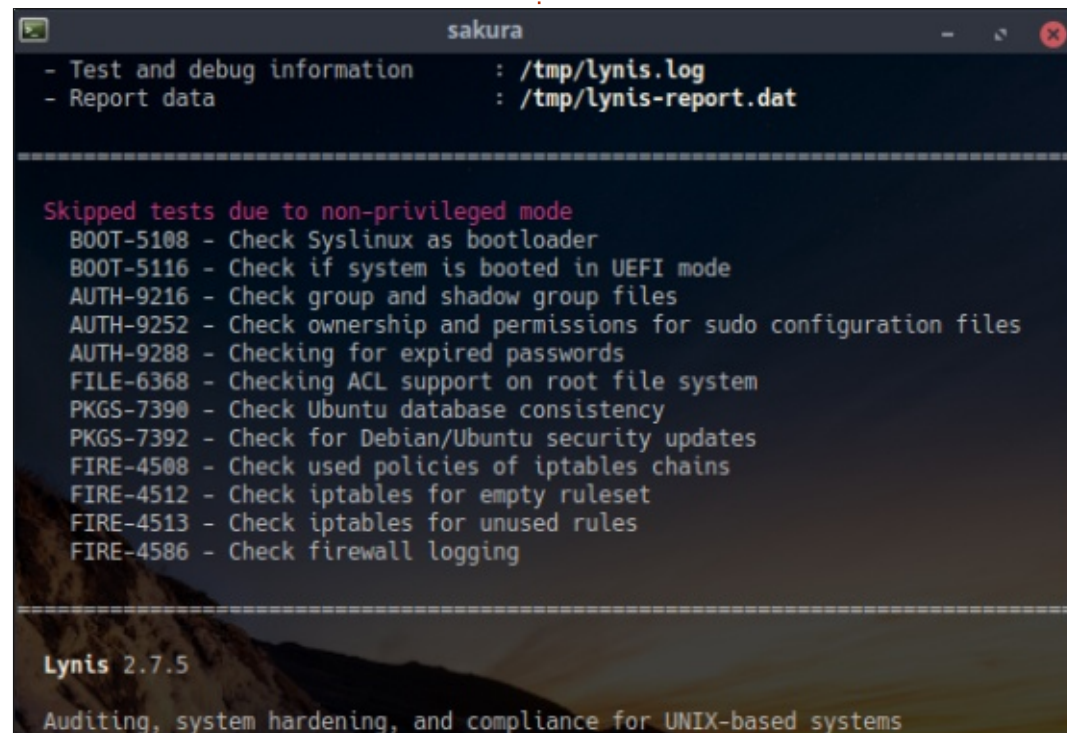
sakura

- Test and debug information : /tmp/lynis.log
- Report data : /tmp/lynis-report.dat

================================================================================

Skipped tests due to non-privileged mode
BOOT-5108 - Check Syslinux as bootloader
BOOT-5116 - Check if system is booted in UEFI mode
AUTH-9216 - Check group and shadow group files
AUTH-9252 - Check ownership and permissions for sudo configuration files
AUTH-9288 - Checking for expired passwords
FILE-6368 - Checking ACL support on root file system
PKGS-7390 - Check Ubuntu database consistency
PKGS-7392 - Check for Debian/Ubuntu security updates
FIRE-4508 - Check used policies of iptables chains
FIRE-4512 - Check iptables for empty ruleset
FIRE-4513 - Check iptables for unused rules
FIRE-4586 - Check firewall logging

================================================================================

Lynis 2.7.5

Auditing, system hardening, and compliance for UNIX-based systems